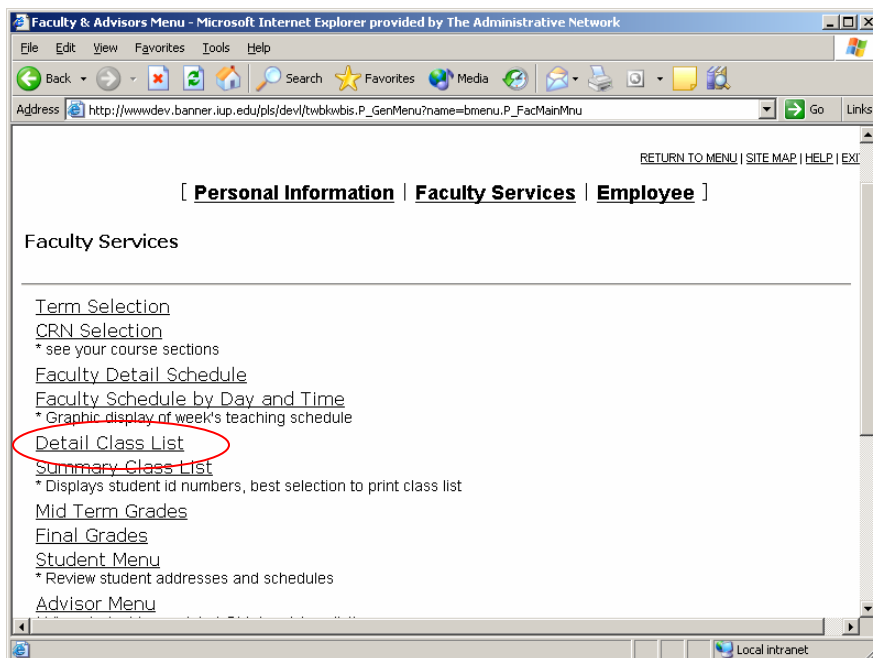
Faculty & Advisors Menu - Microsoft Internet Explorer provided by The Administrative Network

File Edit View Favorites Tools Help

Back Search Favorites Media

Address http://wwwdev.banner.iup.edu/pls/devl/twbkwbis.P_GenMenu?name=bmenu.P_FacMainMnu Go Links

RETURN TO MENU | SITE MAP | HELP | EXI

[ Personal Information | Faculty Services | Employee ]

Faculty Services

Term Selection
CRN Selection
* see your course sections
Faculty Detail Schedule
Faculty Schedule by Day and Time
* Graphic display of week's teaching schedule
Detail Class List
Summary Class List
* Displays student id numbers, best selection to print class list
Mid Term Grades
Final Grades
Student Menu
* Review student addresses and schedules
Advisor Menu
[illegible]

Local intranet